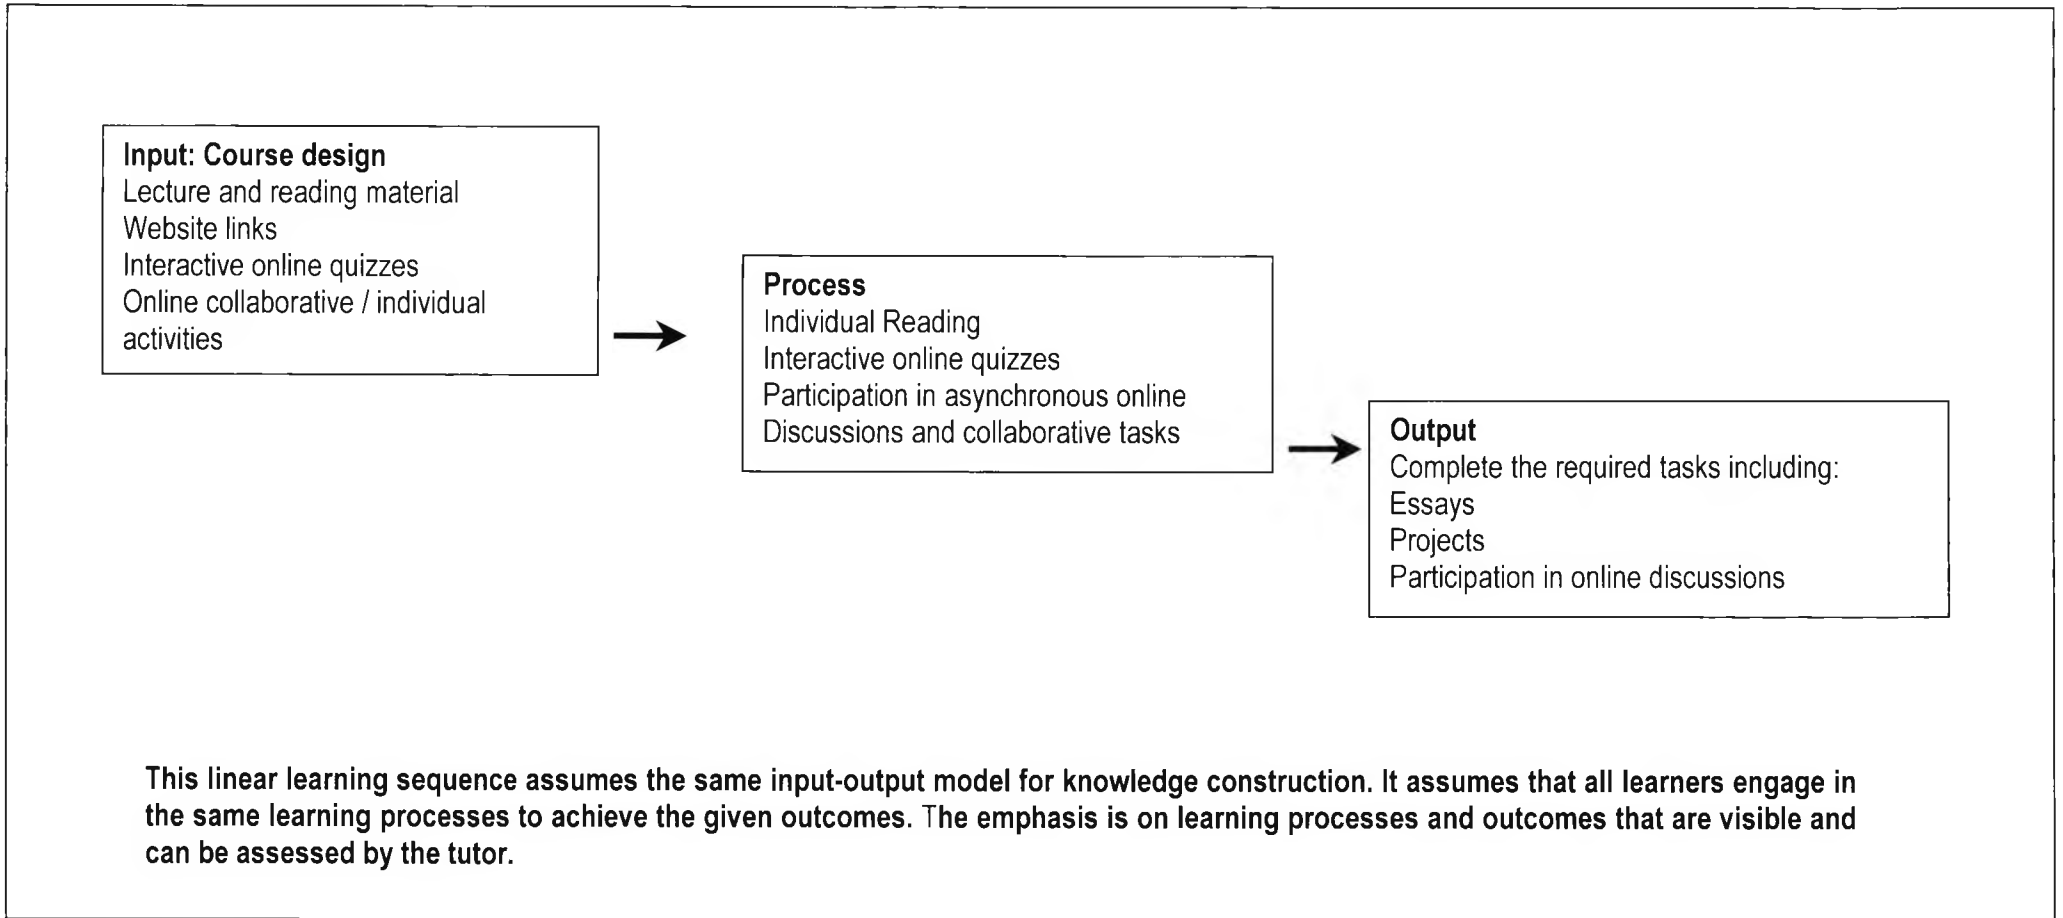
Input: Course design
Lecture and reading material
Website links
Interactive online quizzes
Online collaborative / individual activities

Process
Individual Reading
Interactive online quizzes
Participation in asynchronous online
Discussions and collaborative tasks

Output
Complete the required tasks including:
Essays
Projects
Participation in online discussions

This linear learning sequence assumes the same input-output model for knowledge construction. It assumes that all learners engage in the same learning processes to achieve the given outcomes. The emphasis is on learning processes and outcomes that are visible and can be assessed by the tutor.